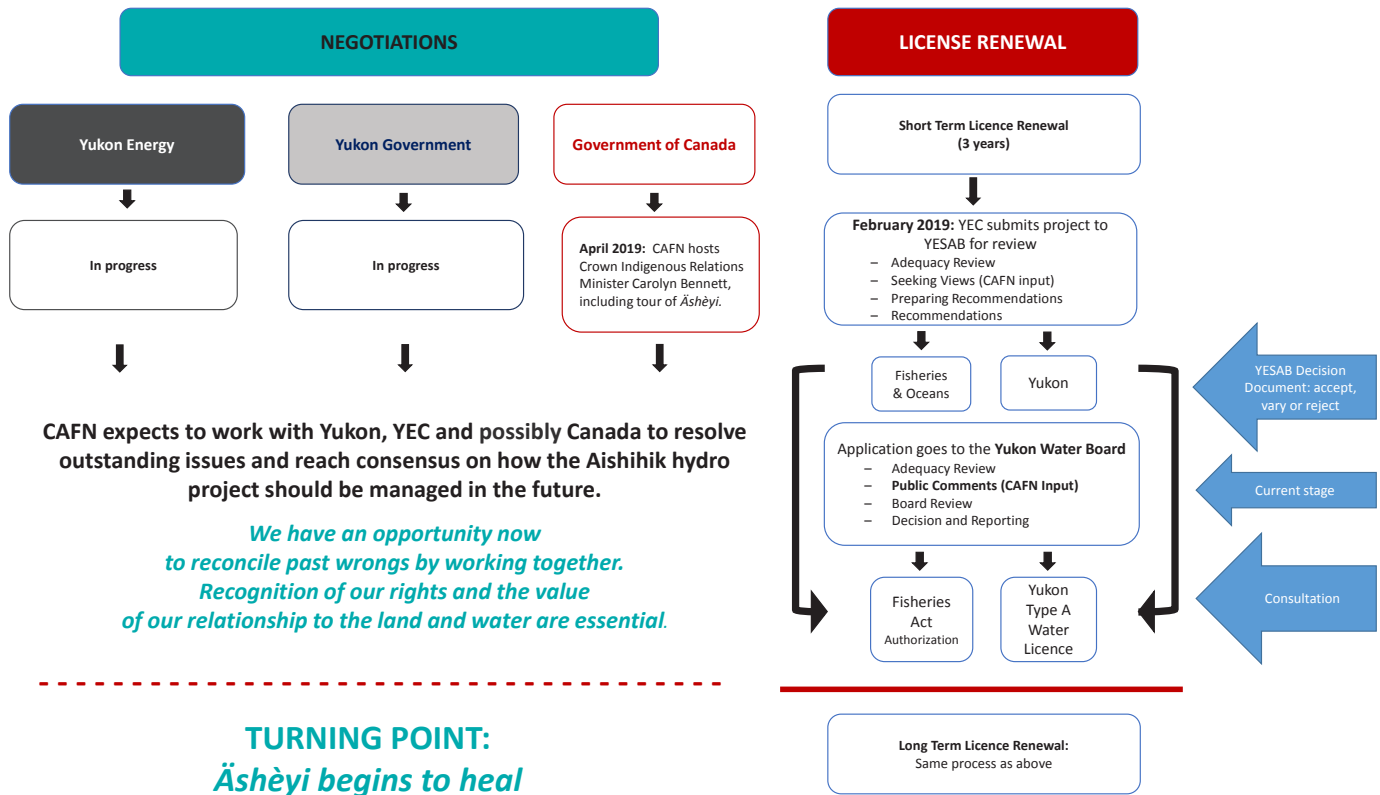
NEGOTIATIONS

Yukon Energy

In progress

Yukon Government

In progress

Government of Canada

April 2019: CAFN hosts Crown Indigenous Relations Minister Carolyn Bennett, including tour of Äshèyi.

CAFN expects to work with Yukon, YEC and possibly Canada to resolve outstanding issues and reach consensus on how the Aishihik hydro project should be managed in the future.

We have an opportunity now to reconcile past wrongs by working together. Recognition of our rights and the value of our relationship to the land and water are essential.

TURNING POINT:
Äshèyi begins to heal

LICENSE RENEWAL

Short Term Licence Renewal
(3 years)

February 2019: YEC submits project to YESAB for review
– Adequacy Review
– Seeking Views (CAFN input)
– Preparing Recommendations
– Recommendations

Fisheries & Oceans

Yukon

YESAB Decision Document: accept, vary or reject

Application goes to the Yukon Water Board
– Adequacy Review
– Public Comments (CAFN Input)
– Board Review
– Decision and Reporting

Current stage

Fisheries Act Authorization

Yukon Type A Water Licence

Consultation

Long Term Licence Renewal:
Same process as above